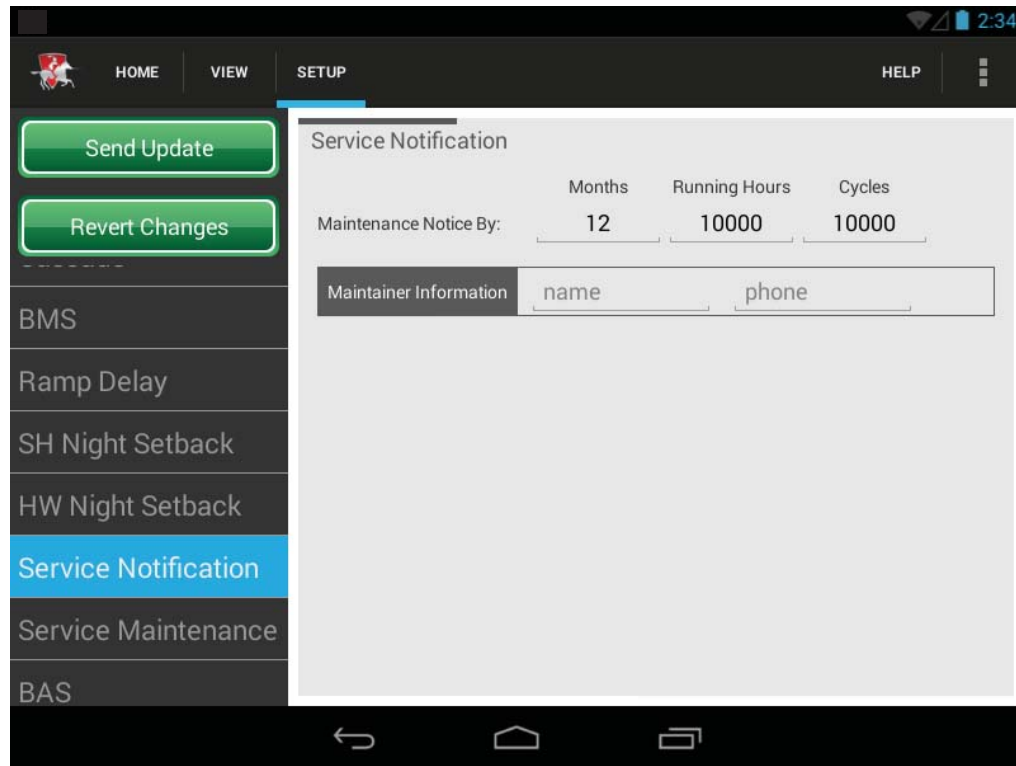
2:34

HOME VIEW SETUP HELP

Send Update

Revert Changes

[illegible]

BMS

Ramp Delay

SH Night Setback

HW Night Setback

Service Notification

Service Maintenance

BAS

Service Notification

| | Months | Running Hours | Cycles |
|---|---|---|---|
| Maintenance Notice By: | 12 | 10000 | 10000 |

Maintainer Information name phone